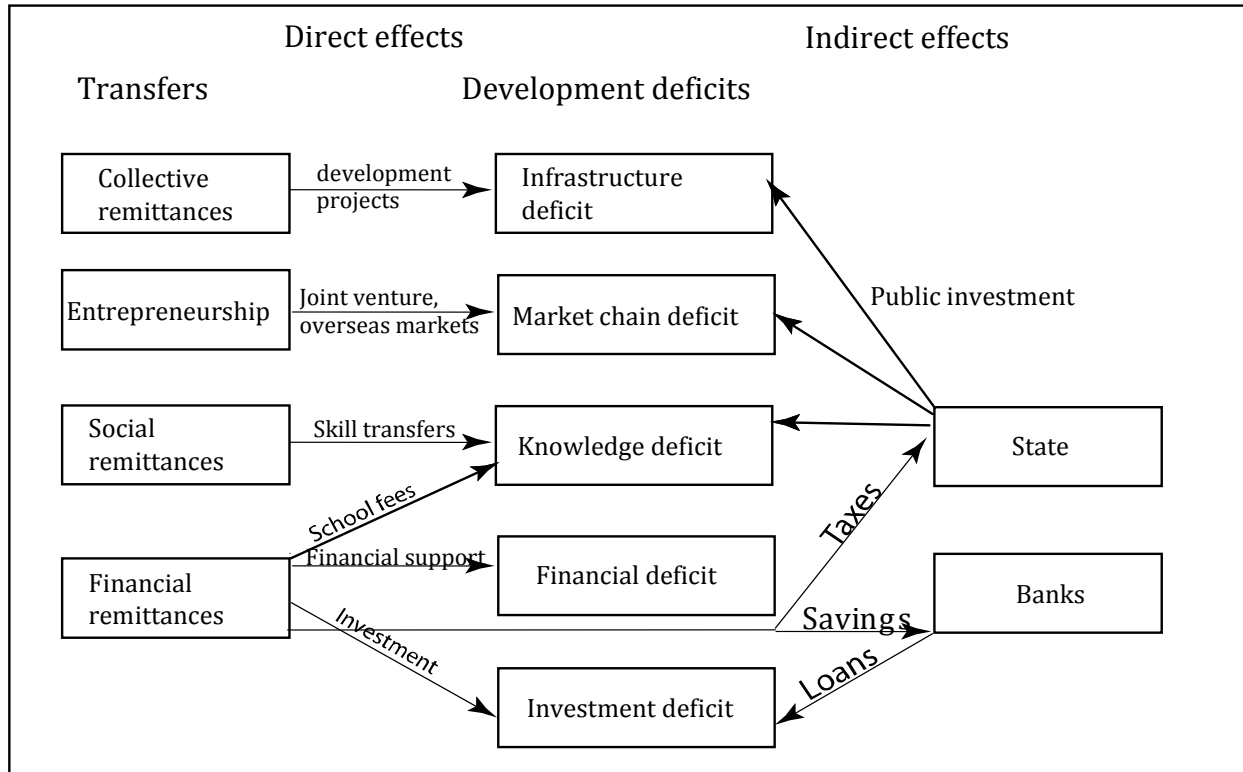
Direct effects

Indirect effects

Transfers

Development deficits

Collective remittances

development projects

Infrastructure deficit

Public investment

Entrepreneurship

Joint venture, overseas markets

Market chain deficit

Social remittances

Skill transfers

Knowledge deficit

State

School fees

Taxes

Financial support

Financial remittances

Financial deficit

Banks

Savings

Investment

Loans

Investment deficit